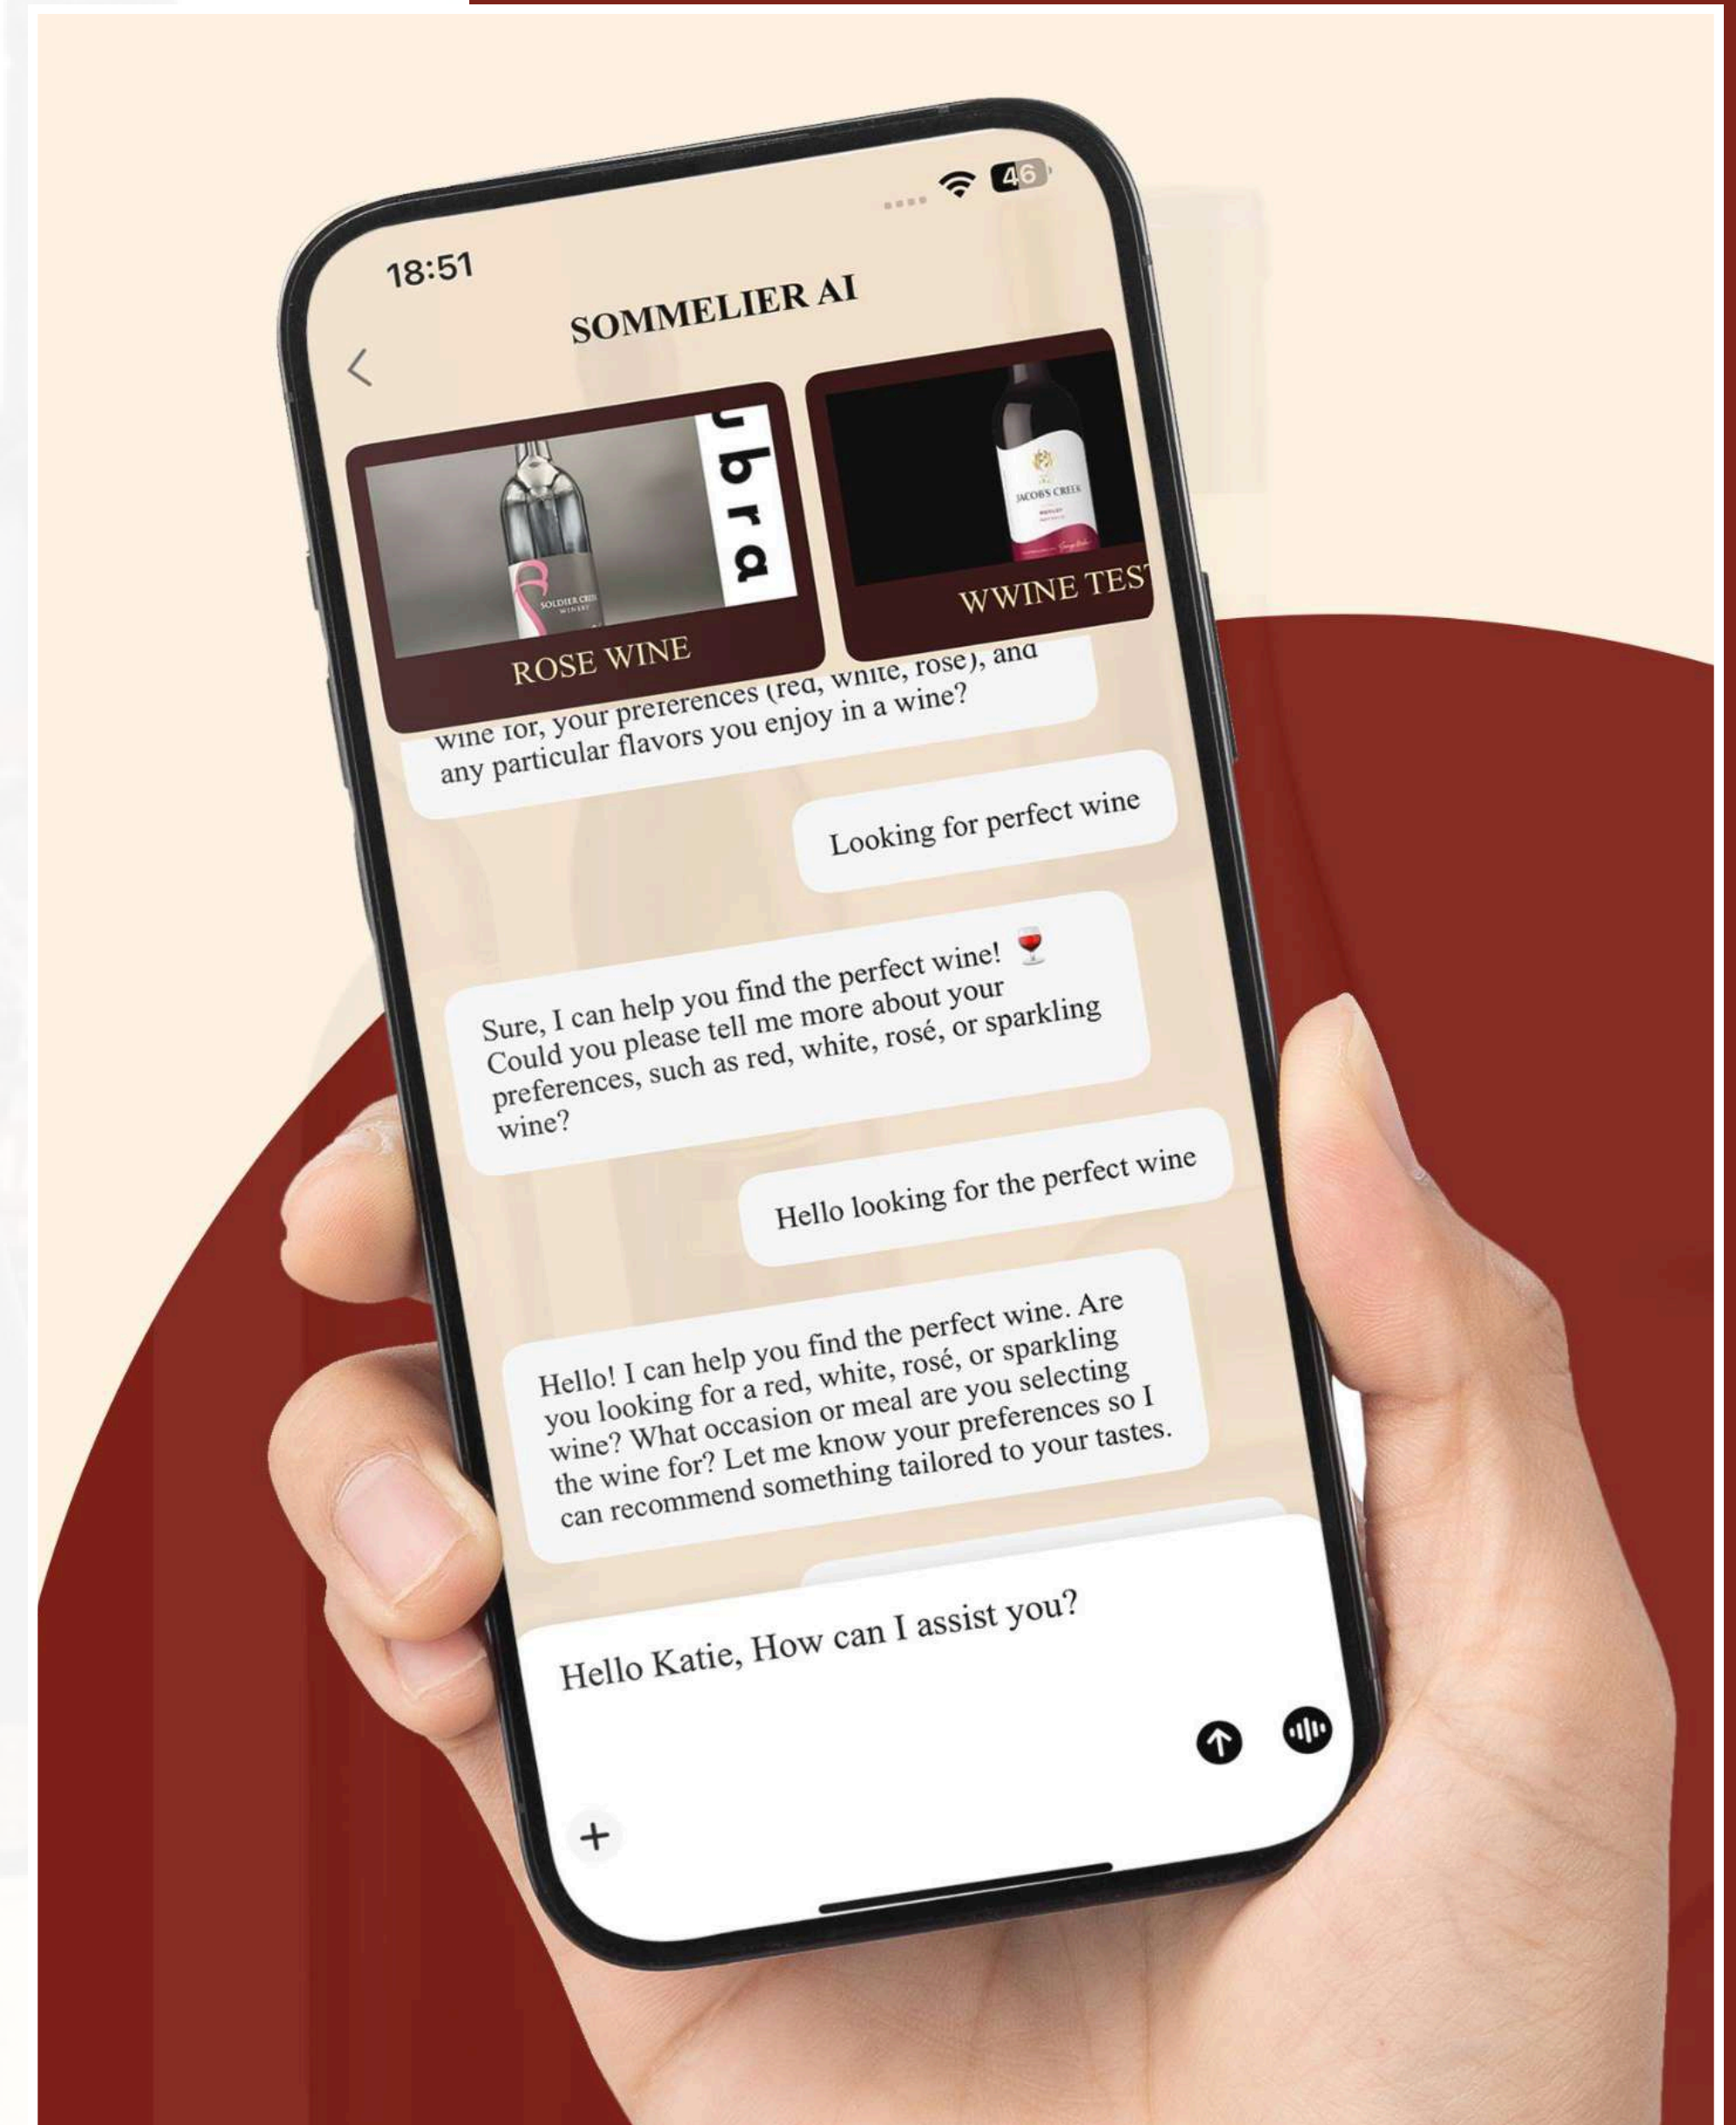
18:51

46

SOMMELIER AI

bra

SOLDIER CREEK WINERY

ROSE WINE

JACOB'S CREEK

WWINE TES

wine for, your preferences (red, white, rose), and any particular flavors you enjoy in a wine?

Looking for perfect wine

Sure, I can help you find the perfect wine! 🍷 Could you please tell me more about your preferences, such as red, white, rosé, or sparkling wine?

Hello looking for the perfect wine

Hello! I can help you find the perfect wine. Are you looking for a red, white, rosé, or sparkling wine? What occasion or meal are you selecting the wine for? Let me know your preferences so I can recommend something tailored to your tastes.

Hello Katie, How can I assist you?

+